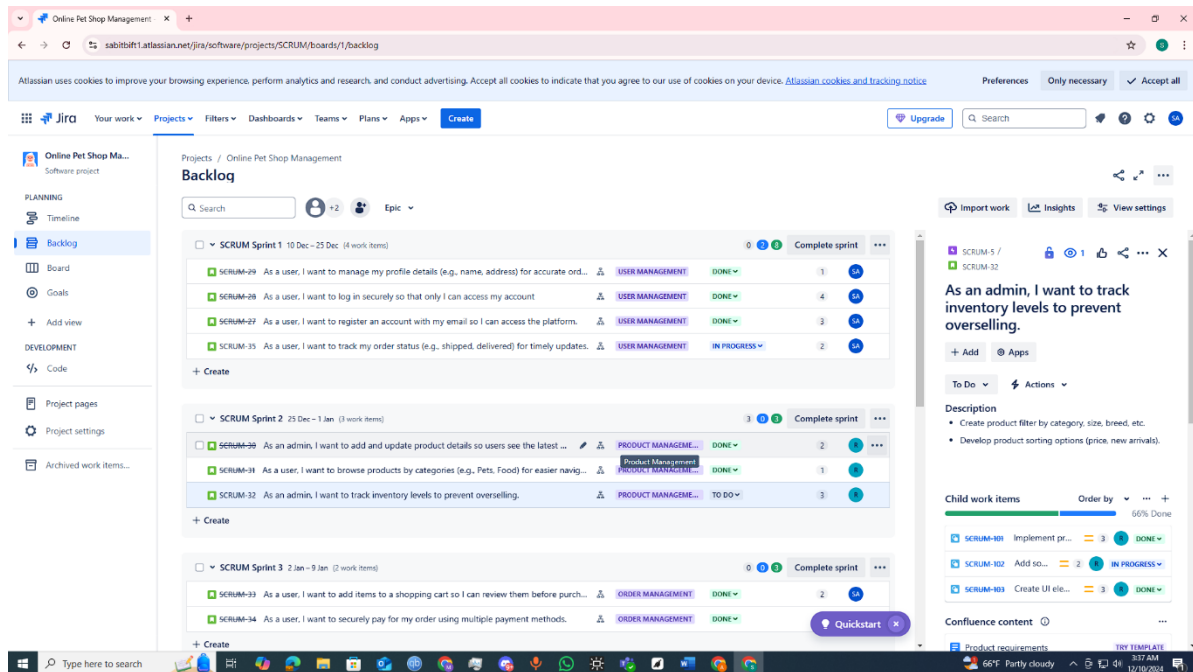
Online Pet Shop Management ×  +

sabitbift1.atlassian.net/jira/software/projects/SCRUM/boards/1/backlog

Atlassian uses cookies to improve your browsing experience, perform analytics and research, and conduct advertising. Accept all cookies to indicate that you agree to our use of cookies on your device. Atlassian cookies and tracking notice

Preferences | Only necessary | Accept all

Jira | Your work | Projects | Filters | Dashboards | Teams | Plans | Apps | Create

Upgrade | Search | SA

Online Pet Shop Ma...
Software project

PLANNING
Timeline
Backlog
Board
Goals
Add view

DEVELOPMENT
Code

Project pages
Project settings
Archived work items...

Projects / Online Pet Shop Management
Backlog

Search | +2 | Epic

Import work | Insights | View settings

SCRUM Sprint 1 10 Dec – 25 Dec (4 work items) 0 2 8 Complete sprint

SCRUM-29 As a user, I want to manage my profile details (e.g., name, address) for accurate ord... USER MANAGEMENT DONE 1 SA
SCRUM-28 As a user, I want to log in securely so that only I can access my account USER MANAGEMENT DONE 4 SA
SCRUM-27 As a user, I want to register an account with my email so I can access the platform. USER MANAGEMENT DONE 3 SA
SCRUM-35 As a user, I want to track my order status (e.g., shipped, delivered) for timely updates. USER MANAGEMENT IN PROGRESS 2 SA
+ Create

SCRUM Sprint 2 25 Dec – 1 Jan (3 work items) 3 0 3 Complete sprint

SCRUM-30 As an admin, I want to add and update product details so users see the latest ... PRODUCT MANAGEME... DONE 2 R
Product Management
SCRUM-31 As a user, I want to browse products by categories (e.g., Pets, Food) for easier navig... PRODUCT MANAGEME... DONE 1 R
SCRUM-32 As an admin, I want to track inventory levels to prevent overselling. PRODUCT MANAGEME... TO DO 3 R
+ Create

SCRUM Sprint 3 2 Jan – 9 Jan (2 work items) 0 0 3 Complete sprint

SCRUM-33 As a user, I want to add items to a shopping cart so I can review them before purch... ORDER MANAGEMENT DONE 2 SA
SCRUM-34 As a user, I want to securely pay for my order using multiple payment methods. ORDER MANAGEMENT DONE 3 SA
+ Create

SCRUM-5 /
SCRUM-32

1

As an admin, I want to track inventory levels to prevent overselling.

+ Add | Apps

To Do | Actions

Description
• Create product filter by category, size, breed, etc.
• Develop product sorting options (price, new arrivals).

Child work items | Order by
66% Done
SCRUM-101 Implement pr... 3 R DONE
SCRUM-102 Add so... 2 R IN PROGRESS
SCRUM-103 Create UI ele... 3 R DONE

Confluence content
Product requirements TRY TEMPLATE

Quickstart ×

Type here to search
66°F Partly cloudy 3:37 AM 12/10/2024